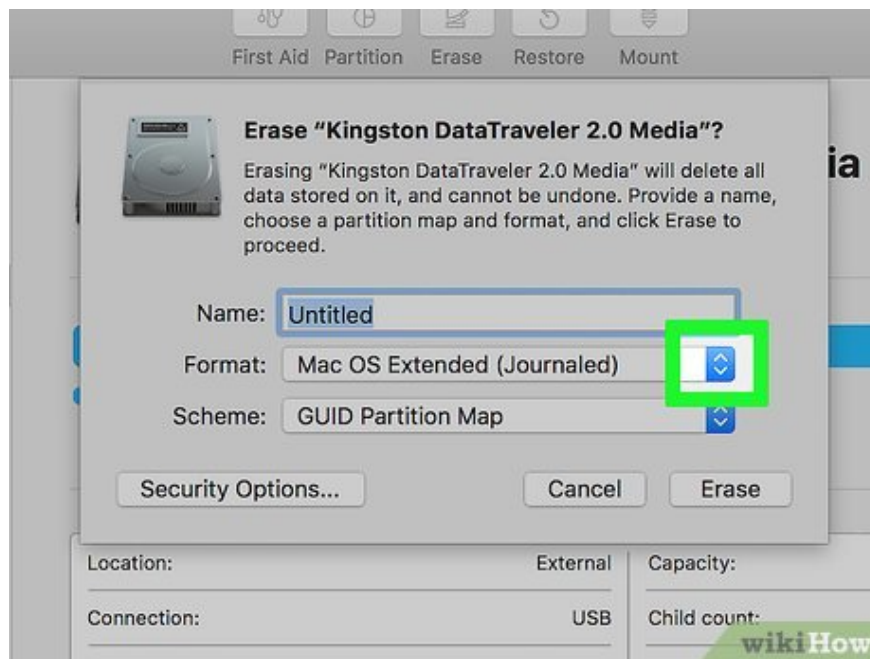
First Aid Partition Erase Restore Mount

Erase “Kingston DataTraveler 2.0 Media”?

Erasing “Kingston DataTraveler 2.0 Media” will delete all data stored on it, and cannot be undone. Provide a name, choose a partition map and format, and click Erase to proceed.

ia

Name: Untitled

Format: Mac OS Extended (Journaled)

Scheme: GUID Partition Map

Security Options...

Cancel

Erase

| Location: | External |
|---|---|
| Connection: | USB |

Capacity:

Child count:

wikiHow